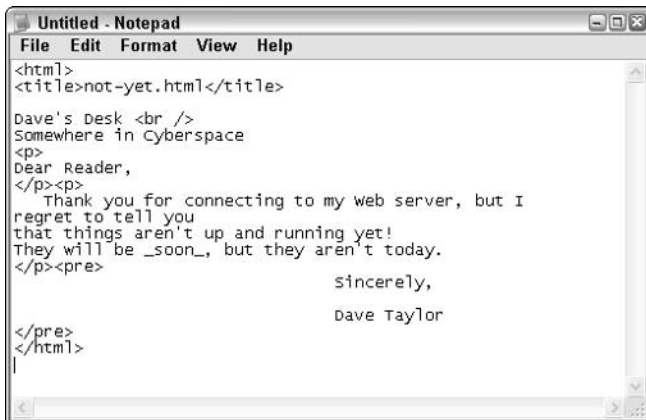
Untitled - Notepad

File Edit Format View Help

<html>
<title>not-yet.html</title>

Dave's Desk <br />
Somewhere in Cyberspace
<p>
Dear Reader,
</p><p>
Thank you for connecting to my Web server, but I regret to tell you
that things aren't up and running yet!
They will be _soon_, but they aren't today.
</p><pre>
Sincerely,

Dave Taylor

</pre>
</html>